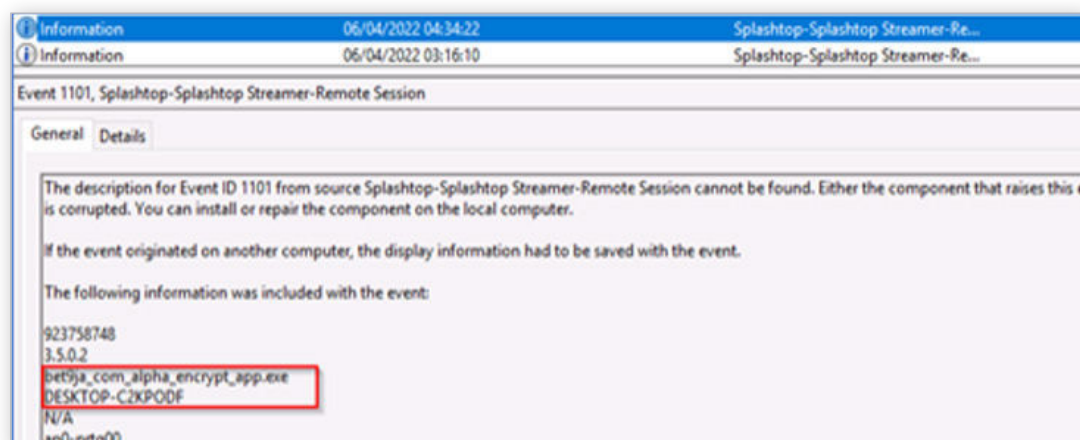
Information 06/04/2022 04:34:22 Splashtop-Splashtop Streamer-Re...
Information 06/04/2022 03:16:10 Splashtop-Splashtop Streamer-Re...

Event 1101, Splashtop-Splashtop Streamer-Remote Session

General Details

The description for Event ID 1101 from source Splashtop-Splashtop Streamer-Remote Session cannot be found. Either the component that raises this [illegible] is corrupted. You can install or repair the component on the local computer.

If the event originated on another computer, the display information had to be saved with the event.

The following information was included with the event:

923758748
3.5.0.2
bet9ja_com_alpha_encrypt_app.exe
DESKTOP-C2KPODF
N/A
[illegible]